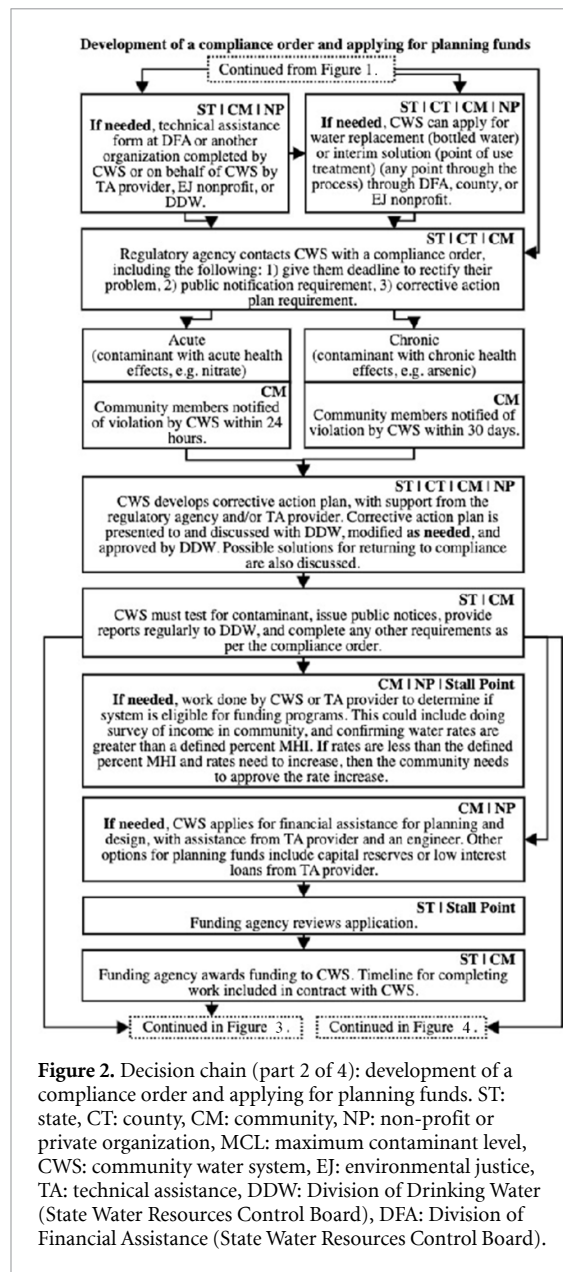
Development of a compliance order and applying for planning funds

Continued from Figure 1.

ST | CM | NP
If needed, technical assistance form at DFA or another organization completed by CWS or on behalf of CWS by TA provider, EJ nonprofit, or DDW.

ST | CT | CM | NP
If needed, CWS can apply for water replacement (bottled water) or interim solution (point of use treatment) (any point through the process) through DFA, county, or EJ nonprofit.

ST | CT | CM
Regulatory agency contacts CWS with a compliance order, including the following: 1) give them deadline to rectify their problem, 2) public notification requirement, 3) corrective action plan requirement.

Acute
(contaminant with acute health effects, e.g. nitrate)

CM
Community members notified of violation by CWS within 24 hours.

Chronic
(contaminant with chronic health effects, e.g. arsenic)

CM
Community members notified of violation by CWS within 30 days.

ST | CT | CM | NP
CWS develops corrective action plan, with support from the regulatory agency and/or TA provider. Corrective action plan is presented to and discussed with DDW, modified as needed, and approved by DDW. Possible solutions for returning to compliance are also discussed.

ST | CM
CWS must test for contaminant, issue public notices, provide reports regularly to DDW, and complete any other requirements as per the compliance order.

CM | NP | Stall Point
If needed, work done by CWS or TA provider to determine if system is eligible for funding programs. This could include doing survey of income in community, and confirming water rates are greater than a defined percent MHI. If rates are less than the defined percent MHI and rates need to increase, then the community needs to approve the rate increase.

CM | NP
If needed, CWS applies for financial assistance for planning and design, with assistance from TA provider and an engineer. Other options for planning funds include capital reserves or low interest loans from TA provider.

ST | Stall Point
Funding agency reviews application.

ST | CM
Funding agency awards funding to CWS. Timeline for completing work included in contract with CWS.

Continued in Figure 3.

Continued in Figure 4.

Figure 2. Decision chain (part 2 of 4): development of a compliance order and applying for planning funds. ST: state, CT: county, CM: community, NP: non-profit or private organization, MCL: maximum contaminant level, CWS: community water system, EJ: environmental justice, TA: technical assistance, DDW: Division of Drinking Water (State Water Resources Control Board), DFA: Division of Financial Assistance (State Water Resources Control Board).